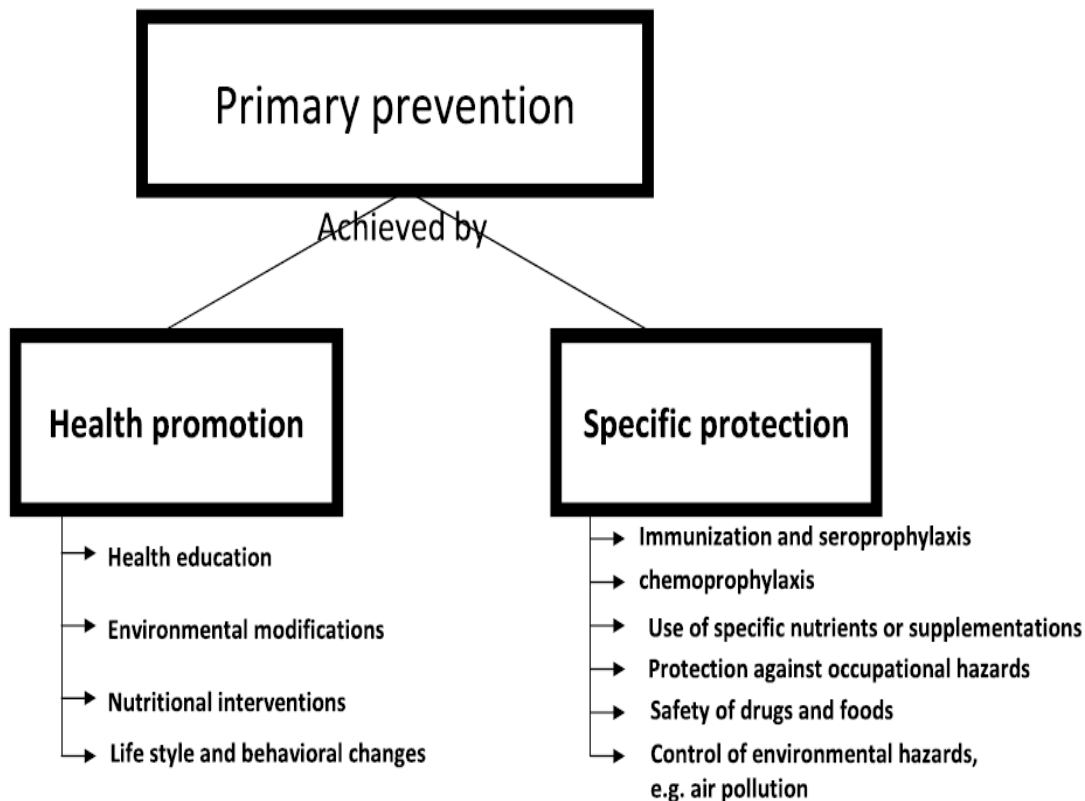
Primary prevention

Achieved by

Health promotion

Health education

Environmental modifications

Nutritional interventions

Life style and behavioral changes

Specific protection

Immunization and seroprophylaxis

chemoprophylaxis

Use of specific nutrients or supplementations

Protection against occupational hazards

Safety of drugs and foods

Control of environmental hazards, e.g. air pollution